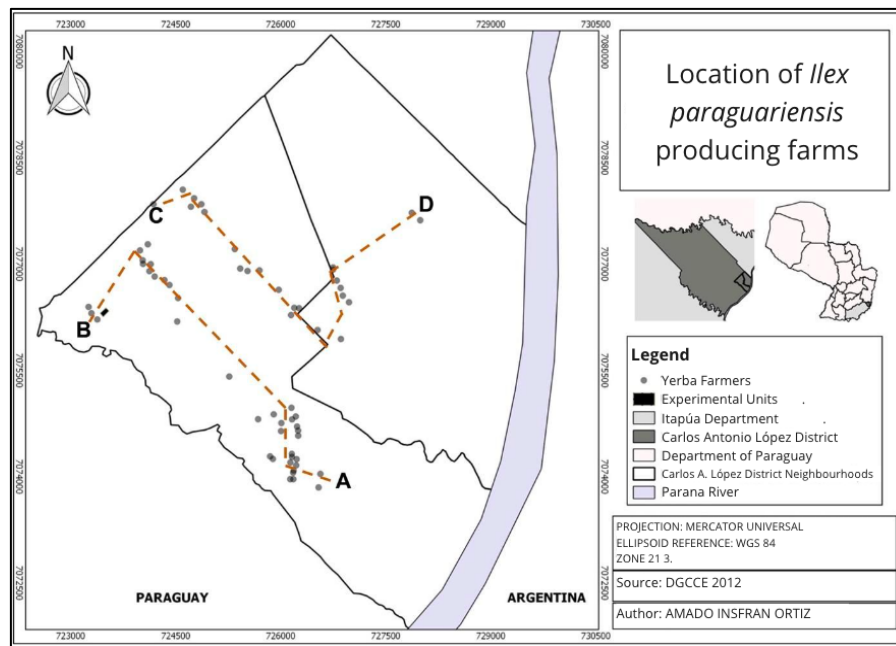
723000 724500 726000 727500 729000 730500

7080000 7078500 7077000 7075500 7074000 7072500

N

C

D

B

A

PARAGUAY

ARGENTINA

723000 724500 726000 727500 729000 730500

7080000 7078500 7077000 7075500 7074000 7072500

Location of *Ilex paraguariensis* producing farms

**Legend**

Yerba Farmers

Experimental Units .

Itapúa Department .

Carlos Antonio López District

Department of Paraguay

Carlos A. López District Neighbourhoods

Parana River

PROJECTION: MERCATOR UNIVERSAL
ELLIPSOID REFERENCE: WGS 84
ZONE 21 3.

Source: DGCCE 2012

Author: AMADO INSFRAN ORTIZ